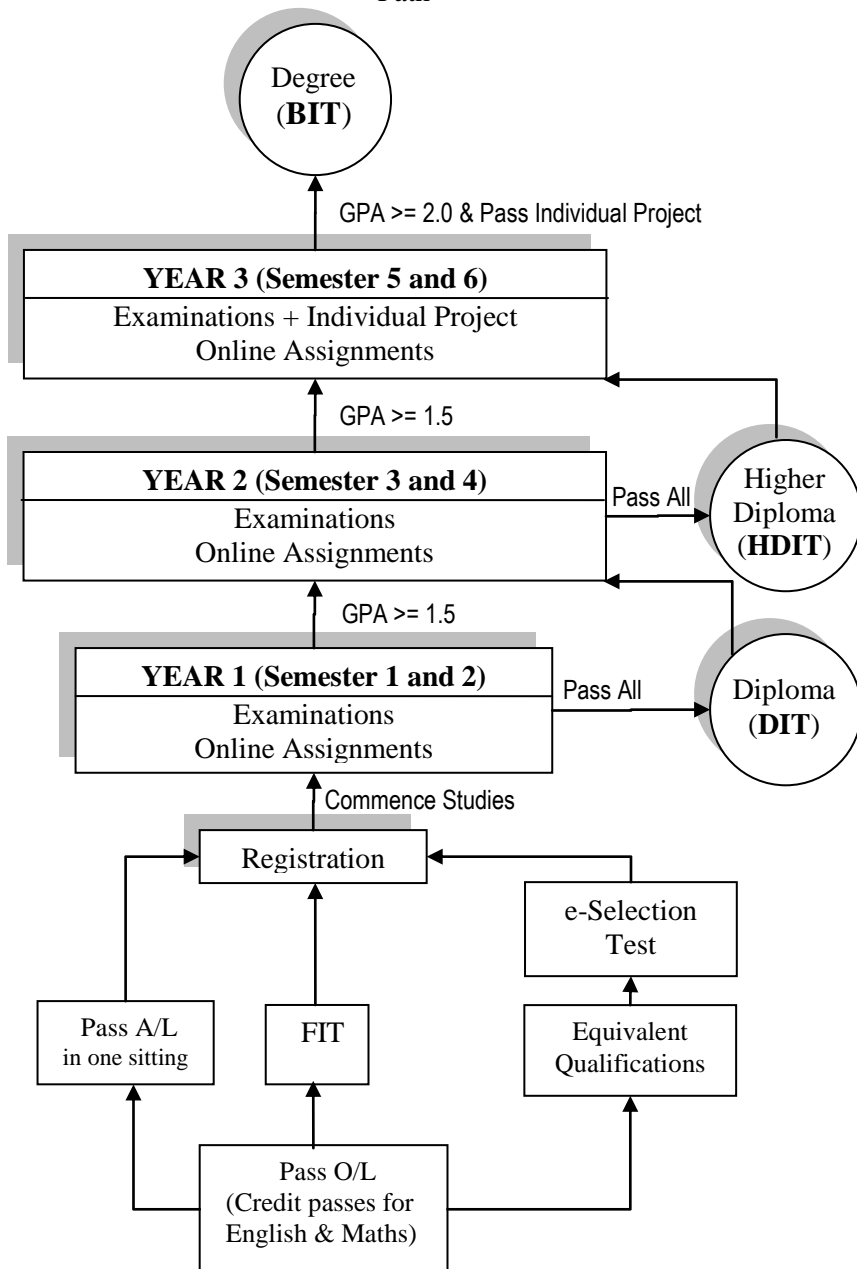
Path

Degree (**BIT**)

GPA >= 2.0 & Pass Individual Project

**YEAR 3 (Semester 5 and 6)**
Examinations + Individual Project
Online Assignments

GPA >= 1.5

**YEAR 2 (Semester 3 and 4)**
Examinations
Online Assignments

Pass All

Higher Diploma (**HDIT**)

GPA >= 1.5

**YEAR 1 (Semester 1 and 2)**
Examinations
Online Assignments

Pass All

Diploma (**DIT**)

Commence Studies

Registration

e-Selection Test

Pass A/L in one sitting

FIT

Equivalent Qualifications

Pass O/L (Credit passes for English & Maths)